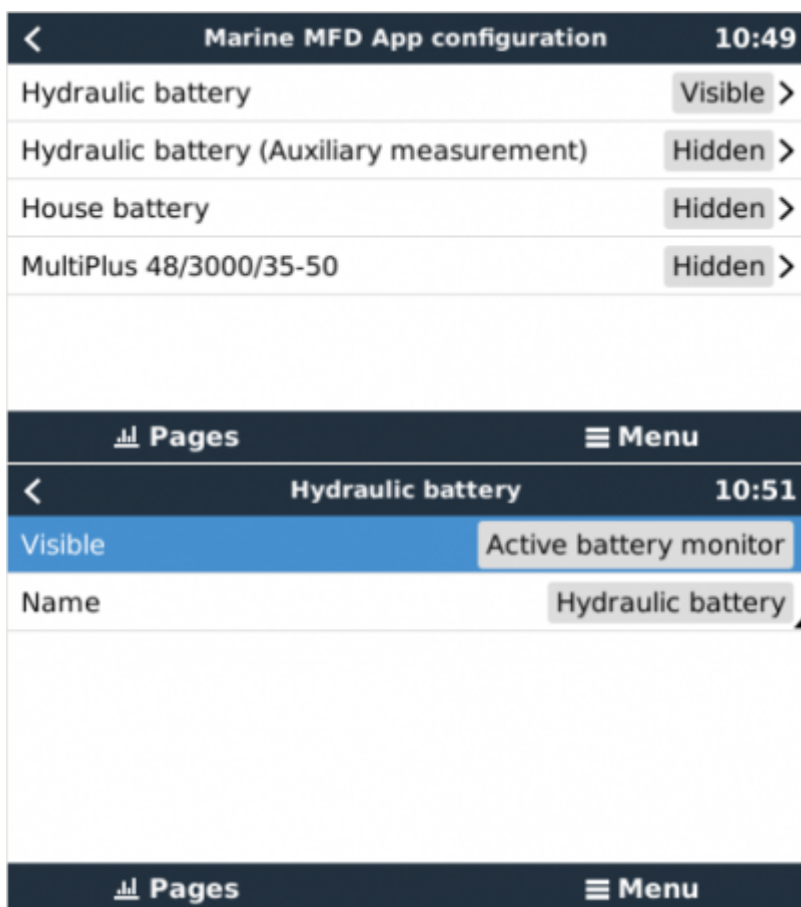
< Marine MFD App configuration 10:49

Hydraulic battery Visible >

Hydraulic battery (Auxiliary measurement) Hidden >

House battery Hidden >

MultiPlus 48/3000/35-50 Hidden >

Pages Menu

< Hydraulic battery 10:51

Visible Active battery monitor

Name Hydraulic battery

Pages Menu